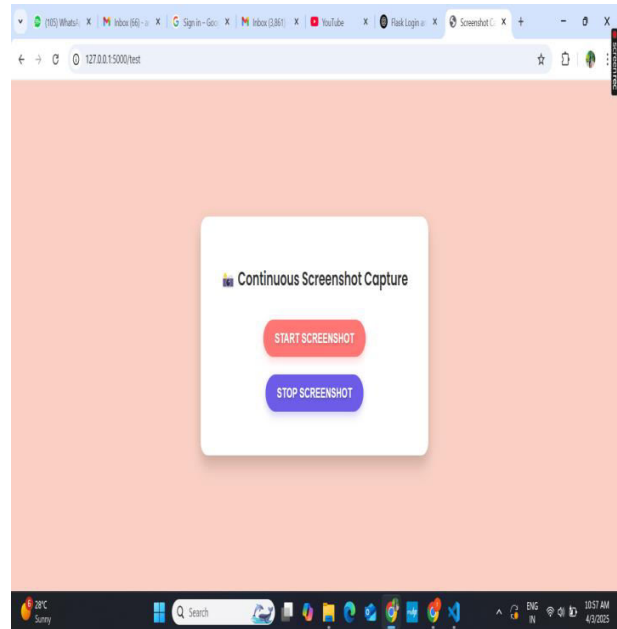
(105) WhatsA X | Inbox (66) - X | Sign in - Goo X | Inbox (3,861) X | YouTube X | Flask Login a X | Screenshot C X +

127.0.0.1:5000/test

Continuous Screenshot Capture

START SCREENSHOT

STOP SCREENSHOT

28°C
Sunny

Search

ENG
IN

10:57 AM
4/3/2025